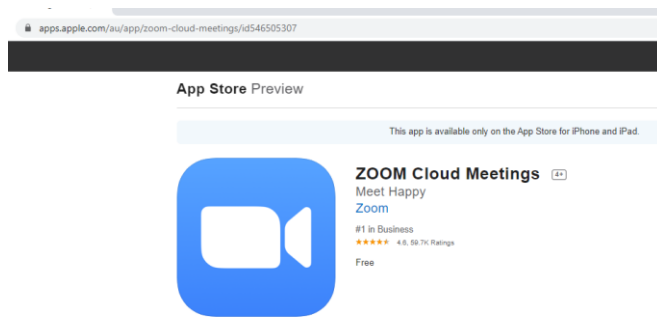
apps.apple.com/au/app/zoom-cloud-meetings/id546505307

App Store Preview

This app is available only on the App Store for iPhone and iPad.

ZOOM Cloud Meetings 4+

Meet Happy

Zoom

#1 in Business

★★★★★ 4.6, 59.7K Ratings

Free